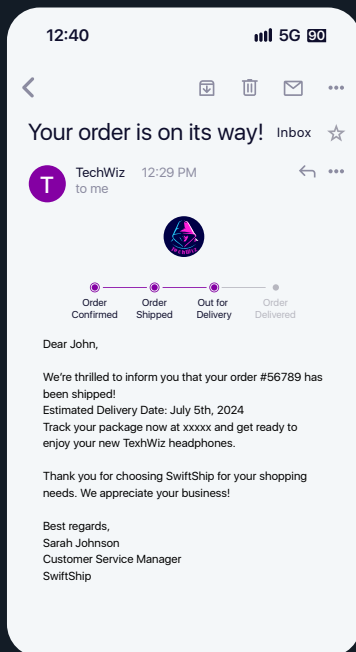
12:40
5G 90

Your order is on its way! Inbox

T
TechWiz 12:29 PM
to me

Order Confirmed
Order Shipped
Out for Delivery
Order Delivered

Dear John,

We're thrilled to inform you that your order #56789 has been shipped!
Estimated Delivery Date: July 5th, 2024
Track your package now at xxxxx and get ready to enjoy your new TexhWiz headphones.

Thank you for choosing SwiftShip for your shopping needs. We appreciate your business!

Best regards,
Sarah Johnson
Customer Service Manager
SwiftShip